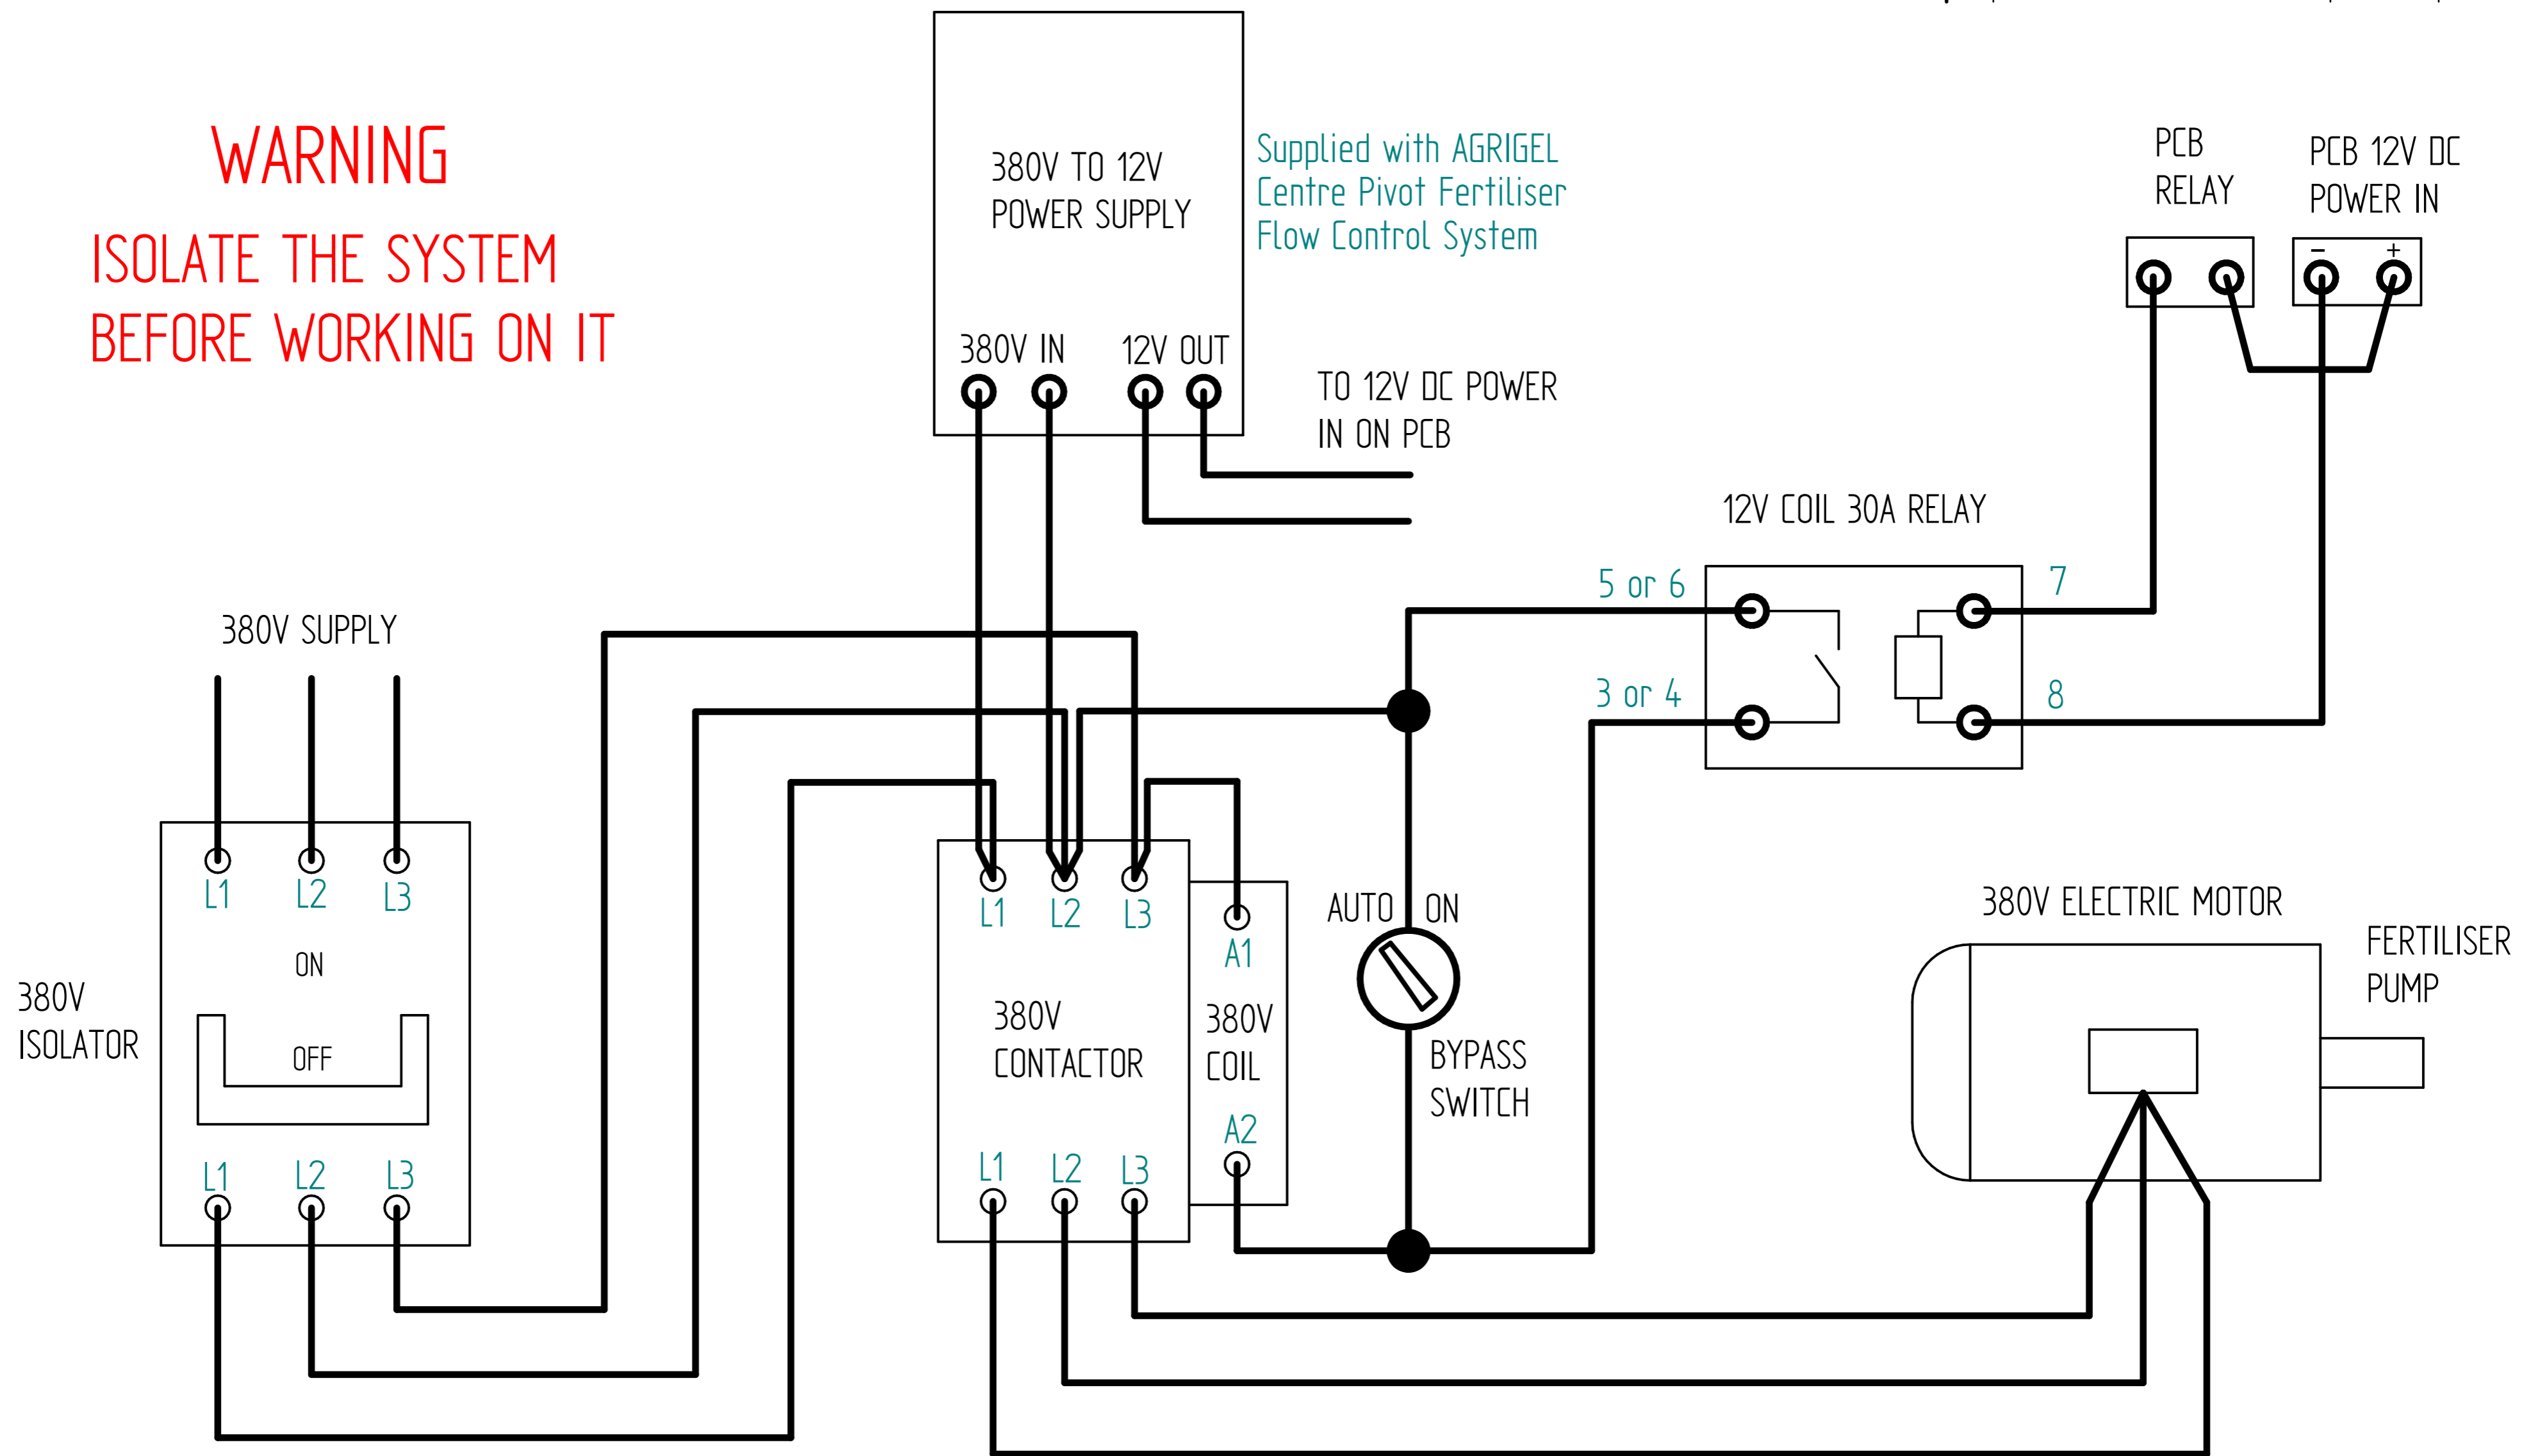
WARNING
ISOLATE THE SYSTEM BEFORE WORKING ON IT

380V TO 12V POWER SUPPLY

380V IN

12V OUT

Supplied with AGRIGEL Centre Pivot Fertiliser Flow Control System

TO 12V DC POWER IN ON PCB

PCB RELAY

PCB 12V DC POWER IN

−

+

12V COIL 30A RELAY

5 or 6

3 or 4

7

8

380V SUPPLY

L1 L2 L3

ON

OFF

L1 L2 L3

380V ISOLATOR

L1 L2 L3

380V CONTACTOR

L1 L2 L3

A1

380V COIL

A2

AUTO ON

BYPASS SWITCH

380V ELECTRIC MOTOR

FERTILISER PUMP